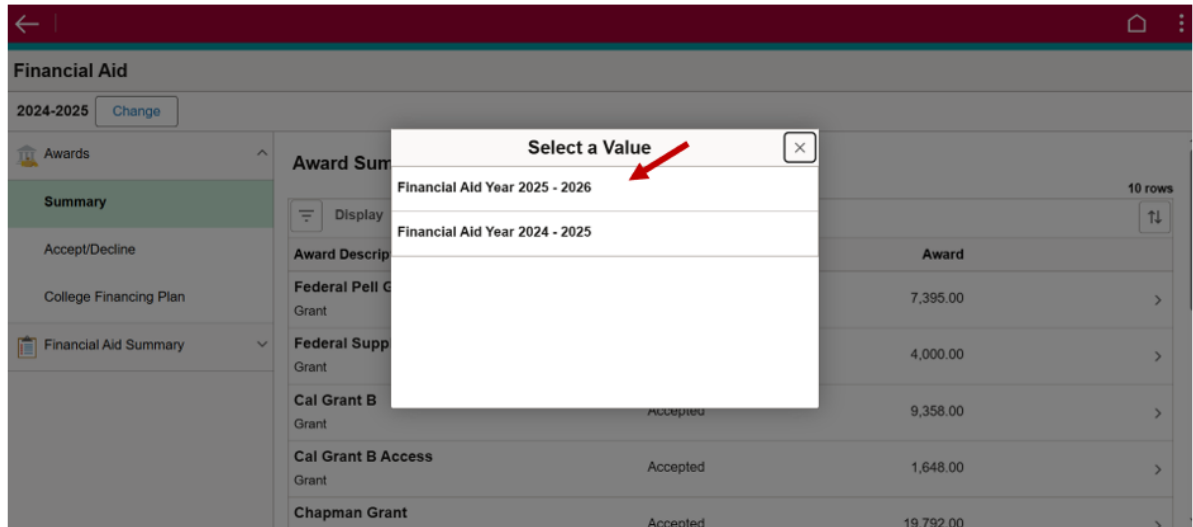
Financial Aid

2024-2025 Change

Awards

Summary

Accept/Decline

College Financing Plan

Financial Aid Summary

Award Sum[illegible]

Display

10 rows

| Award Descrip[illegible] | | Award | |
|---|---|---|---|
| Federal Pell G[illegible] Grant | | 7,395.00 | > |
| Federal Supp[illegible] Grant | | 4,000.00 | > |
| Cal Grant B Grant | Accepted | 9,358.00 | > |
| Cal Grant B Access Grant | Accepted | 1,648.00 | > |
| Chapman Grant | Accepted | 19,792.00 | > |

Select a Value

Financial Aid Year 2025 - 2026

Financial Aid Year 2024 - 2025